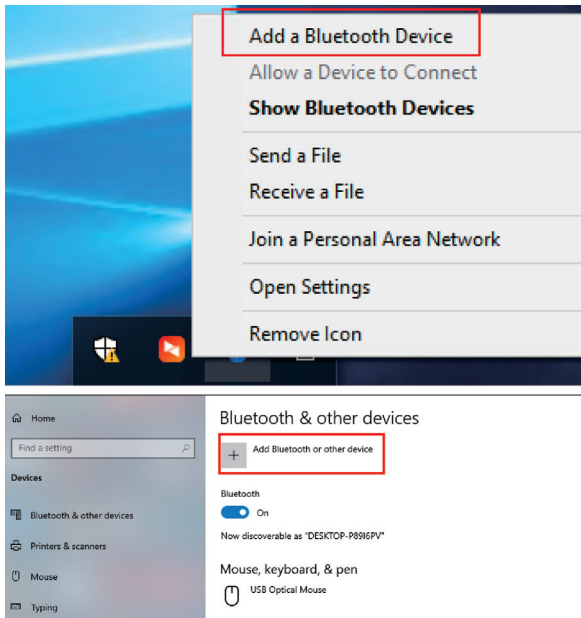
Add a Bluetooth Device
Allow a Device to Connect
Show Bluetooth Devices
Send a File
Receive a File
Join a Personal Area Network
Open Settings
Remove Icon

Home
Find a setting
Devices
Bluetooth & other devices
Printers & scanners
Mouse
Typing

Bluetooth & other devices
+ Add Bluetooth or other device
Bluetooth
On
Now discoverable as "DESKTOP-P8I6PV"
Mouse, keyboard, & pen
USB Optical Mouse